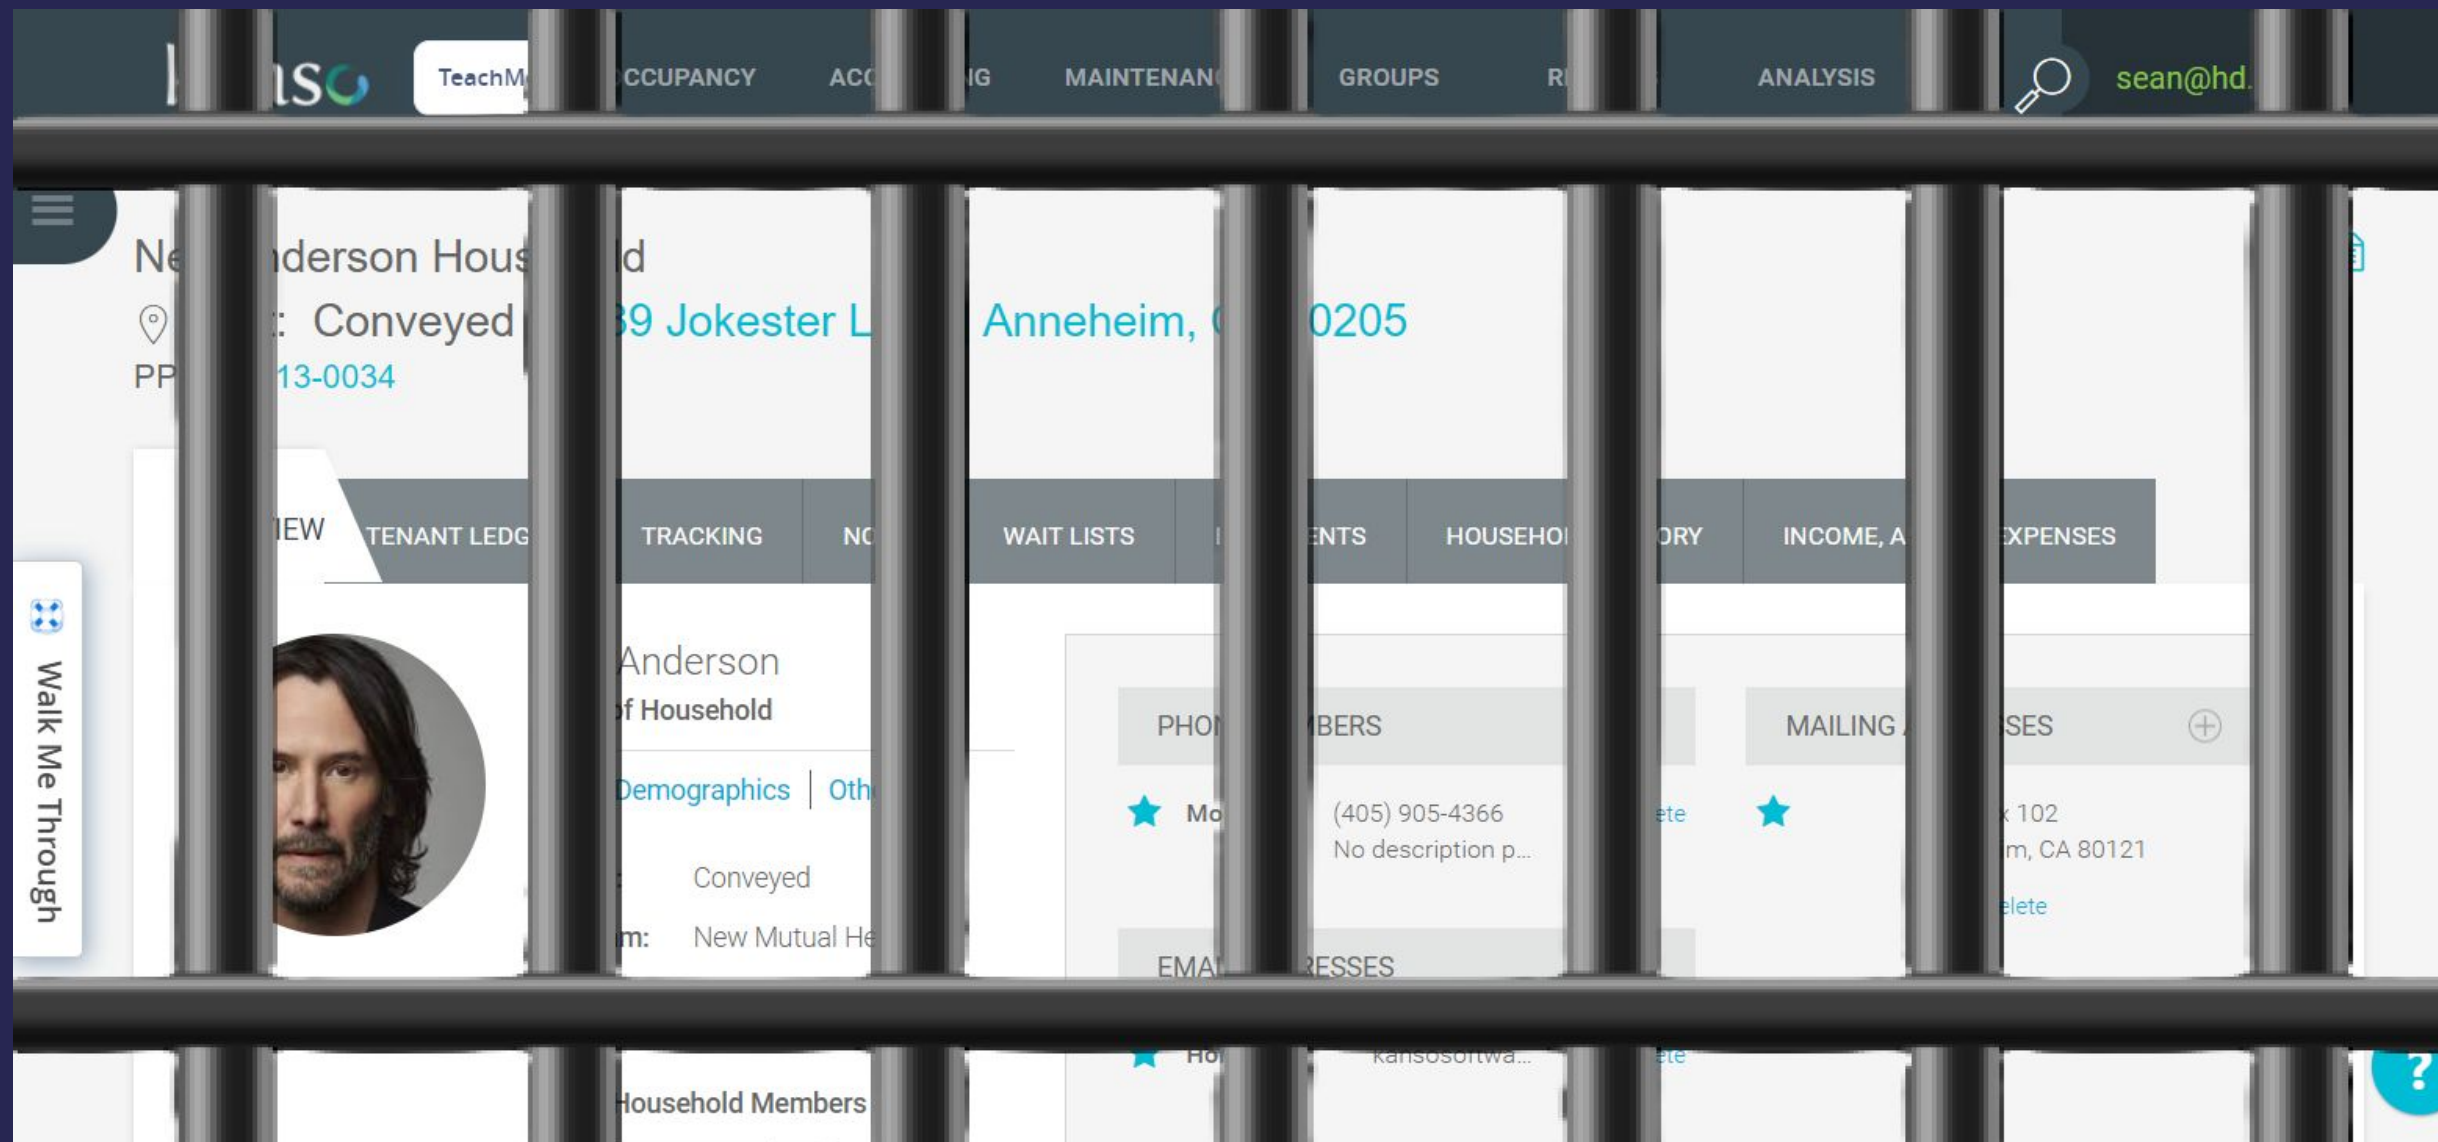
k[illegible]nso TeachM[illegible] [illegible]CCUPANCY ACC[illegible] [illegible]G MAINTENAN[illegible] GROUPS R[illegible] ANALYSIS sean@hd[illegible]

Ne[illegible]nderson Hous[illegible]d
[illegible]: Conveyed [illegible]9 Jokester L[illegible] Anneheim, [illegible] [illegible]0205
PP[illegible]13-0034

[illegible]IEW TENANT LEDG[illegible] TRACKING NO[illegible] WAIT LISTS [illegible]ENTS HOUSEHO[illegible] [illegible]ORY INCOME, A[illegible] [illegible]XPENSES

Walk Me Through

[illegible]Anderson
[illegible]f Household

Demographics | Oth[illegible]

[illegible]: Conveyed
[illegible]m: New Mutual He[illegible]

PHO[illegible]BERS
Mo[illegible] (405) 905-4366
No description p...
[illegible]ete

MAILING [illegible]SES
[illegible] 102
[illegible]m, CA 80121
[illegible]elete

EMA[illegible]RESSES
Ho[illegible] kansosoftwa...
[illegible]ete

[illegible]ousehold Members

?